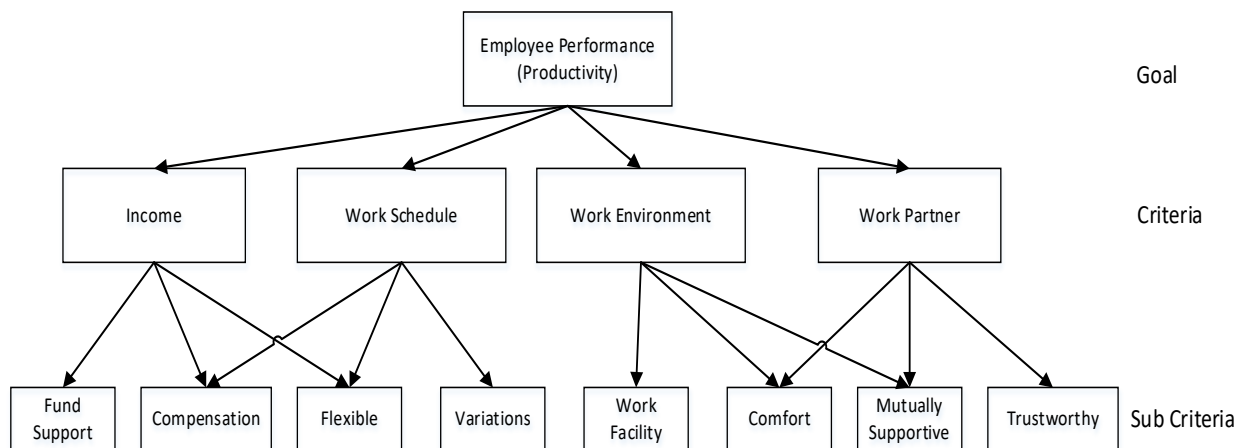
Employee Performance (Productivity)

Goal

Income

Work Schedule

Work Environment

Work Partner

Criteria

Fund Support

Compensation

Flexible

Variations

Work Facility

Comfort

Mutually Supportive

Trustworthy

Sub Criteria